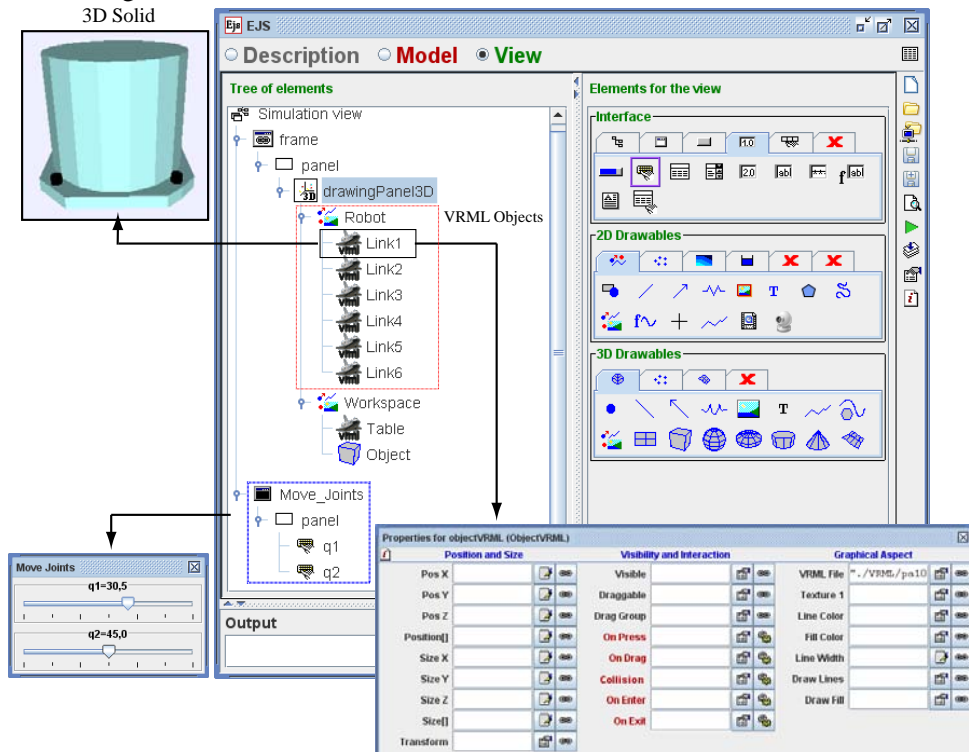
3D Solid

Ejs EJS

Description Model View

Tree of elements

Simulation view
frame
panel
drawingPanel3D
Robot
VRML Objects
Link1
Link2
Link3
Link4
Link5
Link6
Workspace
Table
Object
Move_Joints
panel
q1
q2

Output

Elements for the view

Interface

1.0

2.0

2D Drawables

T

3D Drawables

T

Move Joints

q1=30,5

q2=45,0

Properties for objectVRML (ObjectVRML)

| Position and Size | | Visibility and Interaction | | Graphical Aspect | |
|---|---|---|---|---|---|
| Pos X | | Visible | | VRML File | "./VRML/pa10 |
| Pos Y | | Draggable | | Texture 1 | |
| Pos Z | | Drag Group | | Line Color | |
| Position[] | | On Press | | Fill Color | |
| Size X | | On Drag | | Line Width | |
| Size Y | | Collision | | Draw Lines | |
| Size Z | | On Enter | | Draw Fill | |
| Size[] | | On Exit | | | |
| Transform | | | | | |